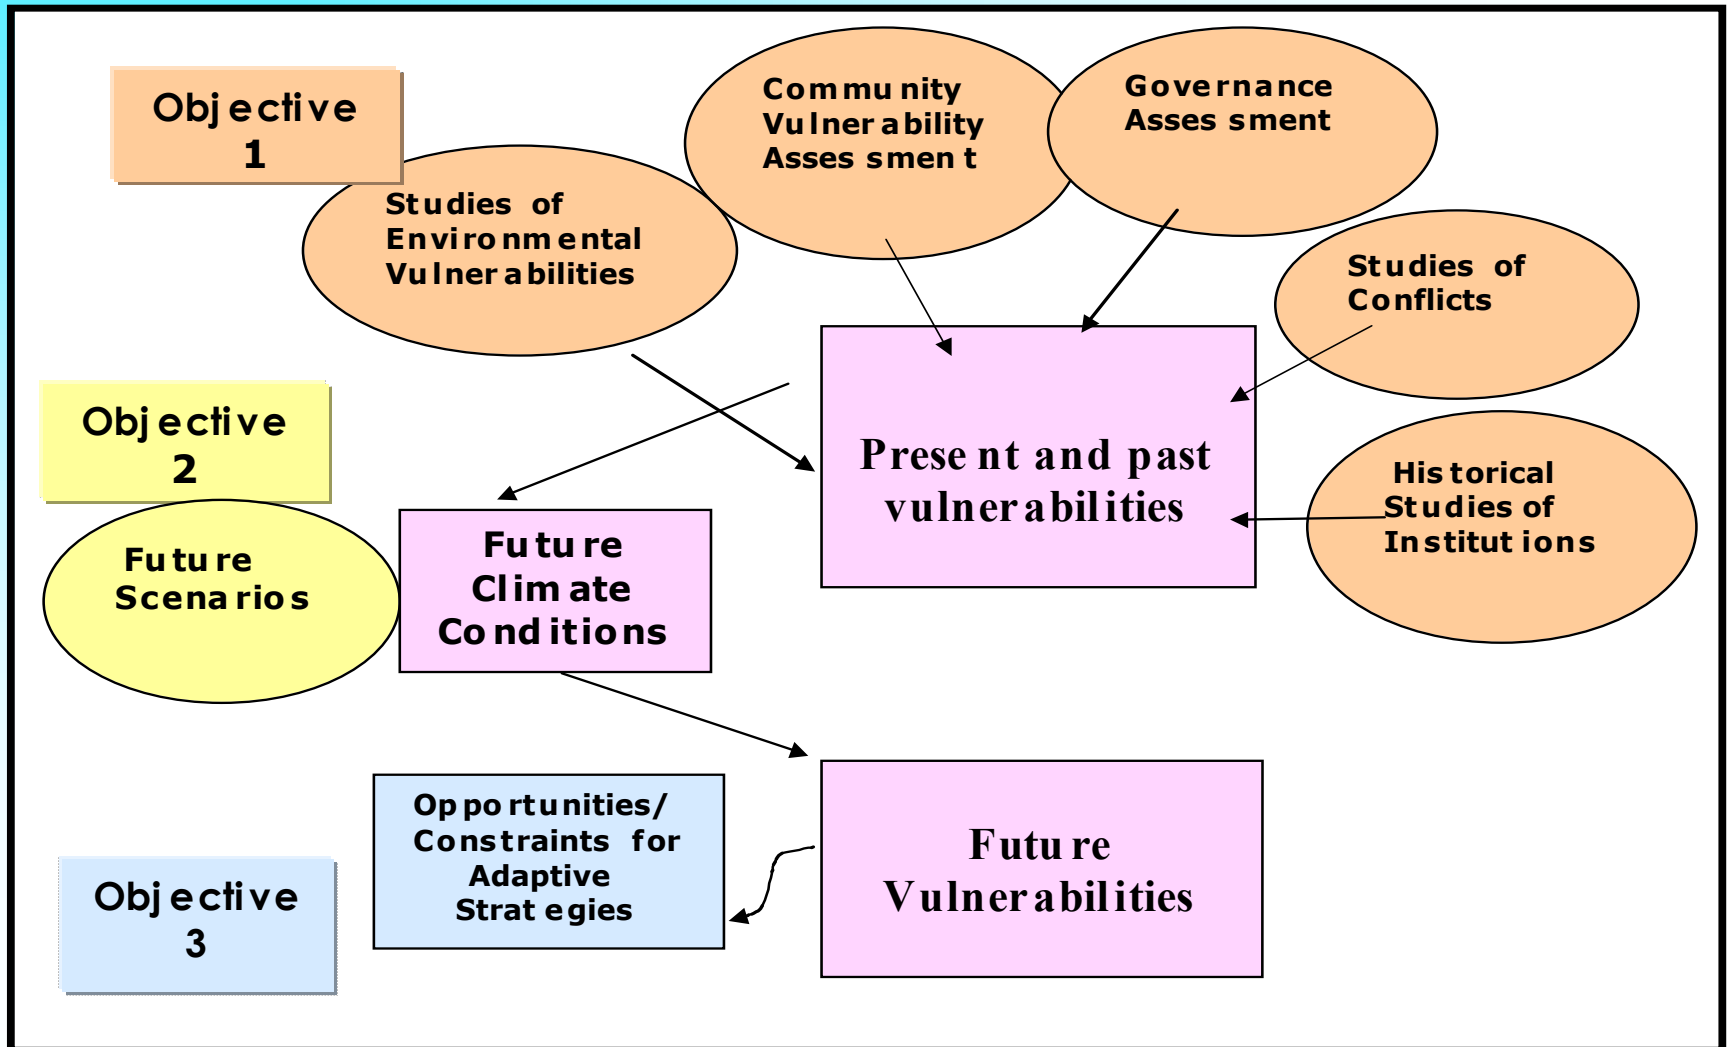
Objective 1

Community Vulnerability Assessment

Governance Assessment

Studies of Environmental Vulnerabilities

Studies of Conflicts

Objective 2

Present and past vulnerabilities

Historical Studies of Institutions

Future Scenarios

Future Climate Conditions

Opportunities/ Constraints for Adaptive Strategies

Future Vulnerabilities

Objective 3